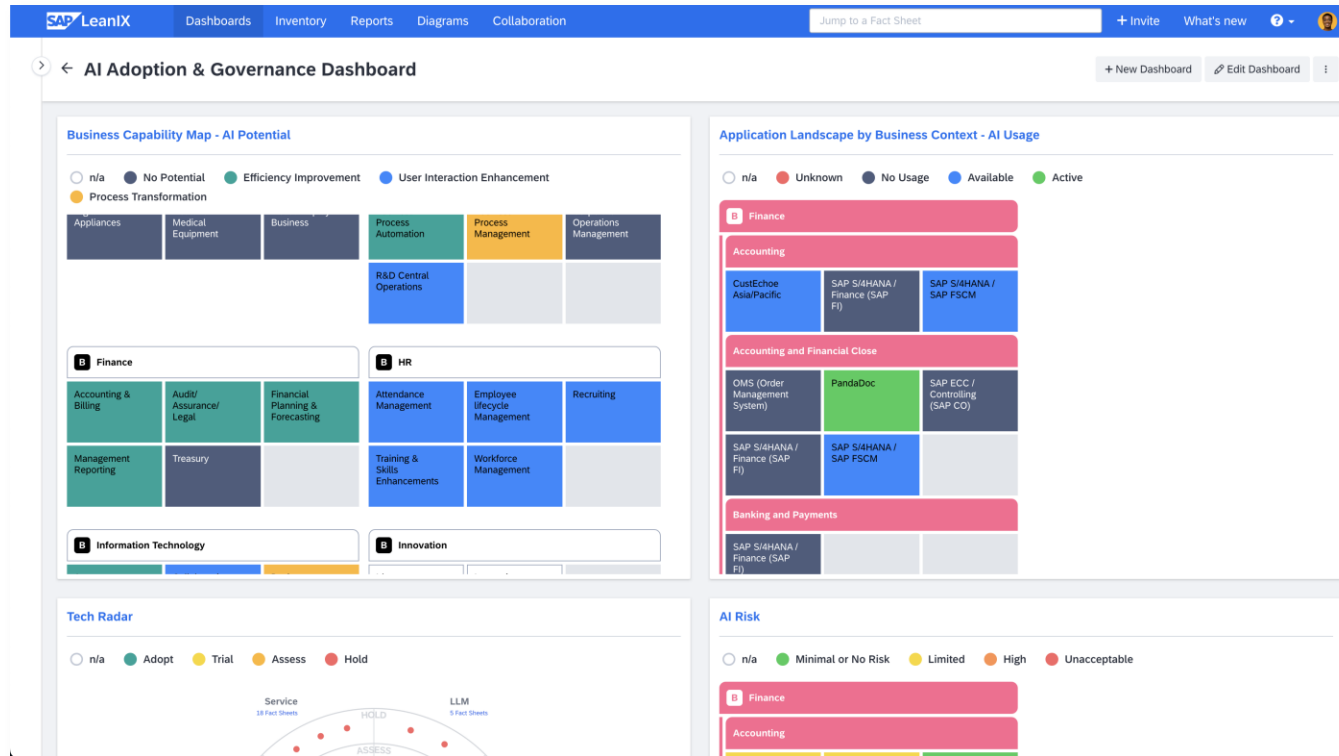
SAP LeanIX Dashboards Inventory Reports Diagrams Collaboration Jump to a Fact Sheet + Invite What's new

← AI Adoption & Governance Dashboard

+ New Dashboard Edit Dashboard

Business Capability Map - AI Potential

n/a No Potential Efficiency Improvement User Interaction Enhancement Process Transformation

Appliances
Medical Equipment
Business
Process Automation
Process Management
Operations Management
R&D Central Operations

B Finance

Accounting & Billing
Audit/ Assurance/ Legal
Financial Planning & Forecasting
Management Reporting
Treasury

B HR

Attendance Management
Employee lifecycle Management
Recruiting
Training & Skills Enhancements
Workforce Management

B Information Technology

B Innovation

Application Landscape by Business Context - AI Usage

n/a Unknown No Usage Available Active

B Finance

Accounting

CustEchoe Asia/Pacific
SAP S/4HANA / Finance (SAP FI)
SAP S/4HANA / SAP FSCM

Accounting and Financial Close

OMS (Order Management System)
PandaDoc
SAP ECC / Controlling (SAP CO)
SAP S/4HANA / Finance (SAP FI)
SAP S/4HANA / SAP FSCM

Banking and Payments

SAP S/4HANA / Finance (SAP FI)

Tech Radar

n/a Adopt Trial Assess Hold

Service
18 Fact Sheets
LLM
5 Fact Sheets
HOLD
ASSESS

AI Risk

n/a Minimal or No Risk Limited High Unacceptable

B Finance

Accounting